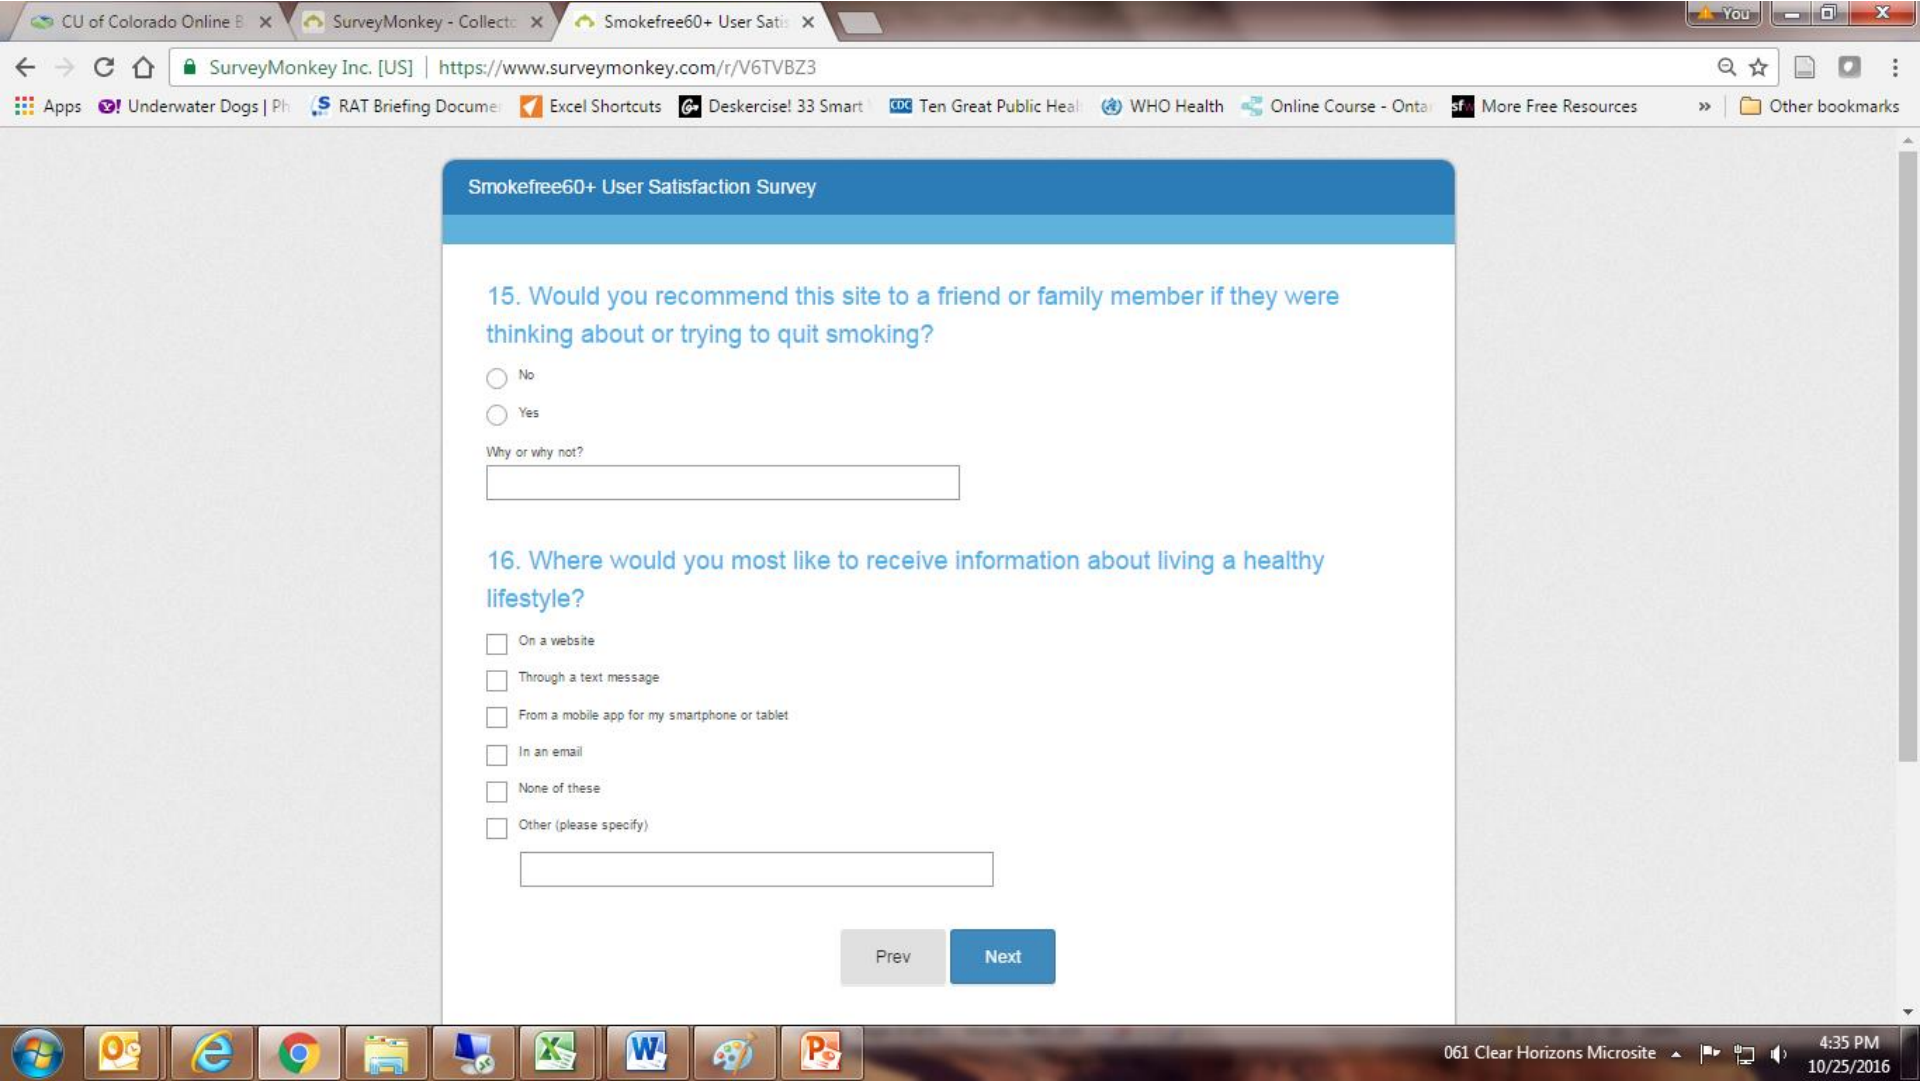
CU of Colorado Online B ×
SurveyMonkey - Collecto ×
Smokefree60+ User Satis ×

You

SurveyMonkey Inc. [US] | https://www.surveymonkey.com/r/V6TVBZ3

Apps
Underwater Dogs | Ph
RAT Briefing Docume
Excel Shortcuts
Deskercise! 33 Smart
Ten Great Public Heal
WHO Health
Online Course - Onta
More Free Resources
»
Other bookmarks

Smokefree60+ User Satisfaction Survey

15. Would you recommend this site to a friend or family member if they were thinking about or trying to quit smoking?

No

Yes

Why or why not?

16. Where would you most like to receive information about living a healthy lifestyle?

On a website

Through a text message

From a mobile app for my smartphone or tablet

In an email

None of these

Other (please specify)

Prev
Next

061 Clear Horizons Microsite
4:35 PM
10/25/2016